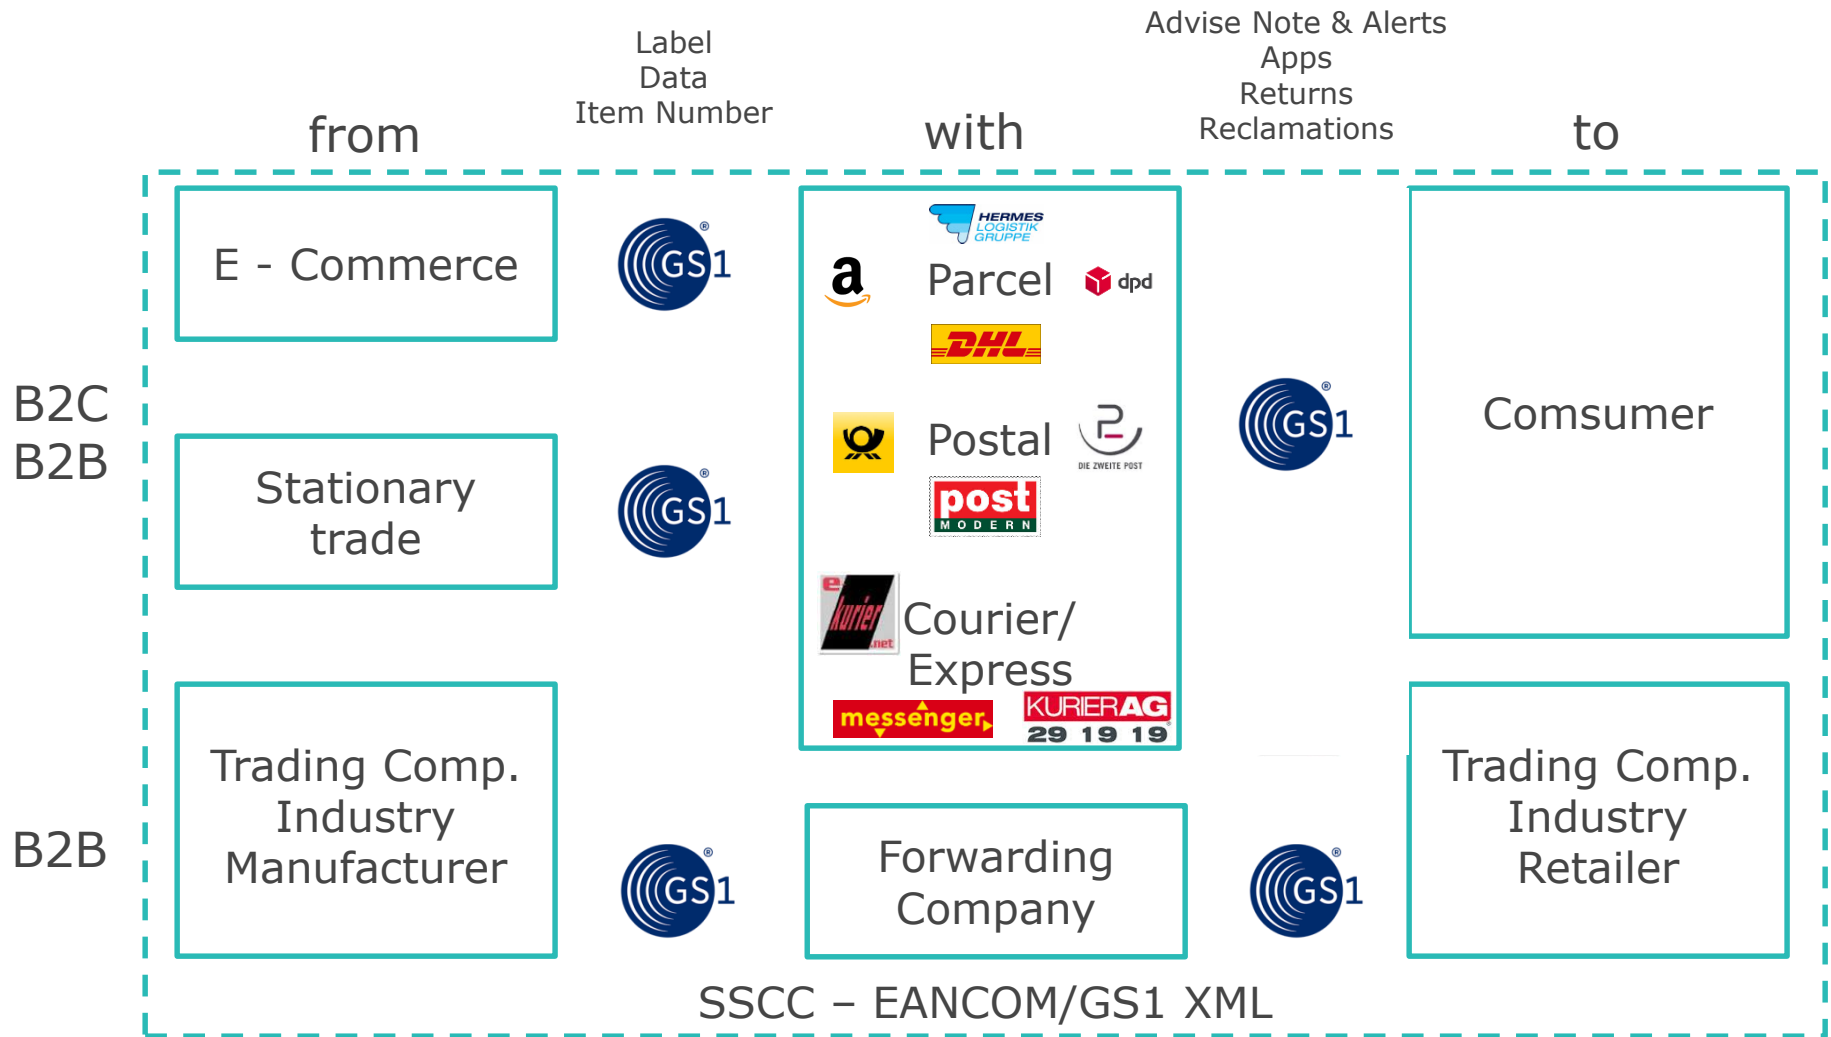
from

Label
Data
Item Number

with

Advise Note & Alerts
Apps
Returns
Reclamations

to

B2C
B2B

E - Commerce

GS1

HERMES LOGISTIK GRUPPE

a

Parcel

dpd

DHL

Postal

DIE ZWEITE POST

post MODERN

Courier/ Express

e kurier .net

messenger

KURIERAG 29 19 19

GS1

Comsumer

Stationary trade

GS1

B2B

Trading Comp. Industry Manufacturer

GS1

Forwarding Company

GS1

Trading Comp. Industry Retailer

SSCC – EANCOM/GS1 XML